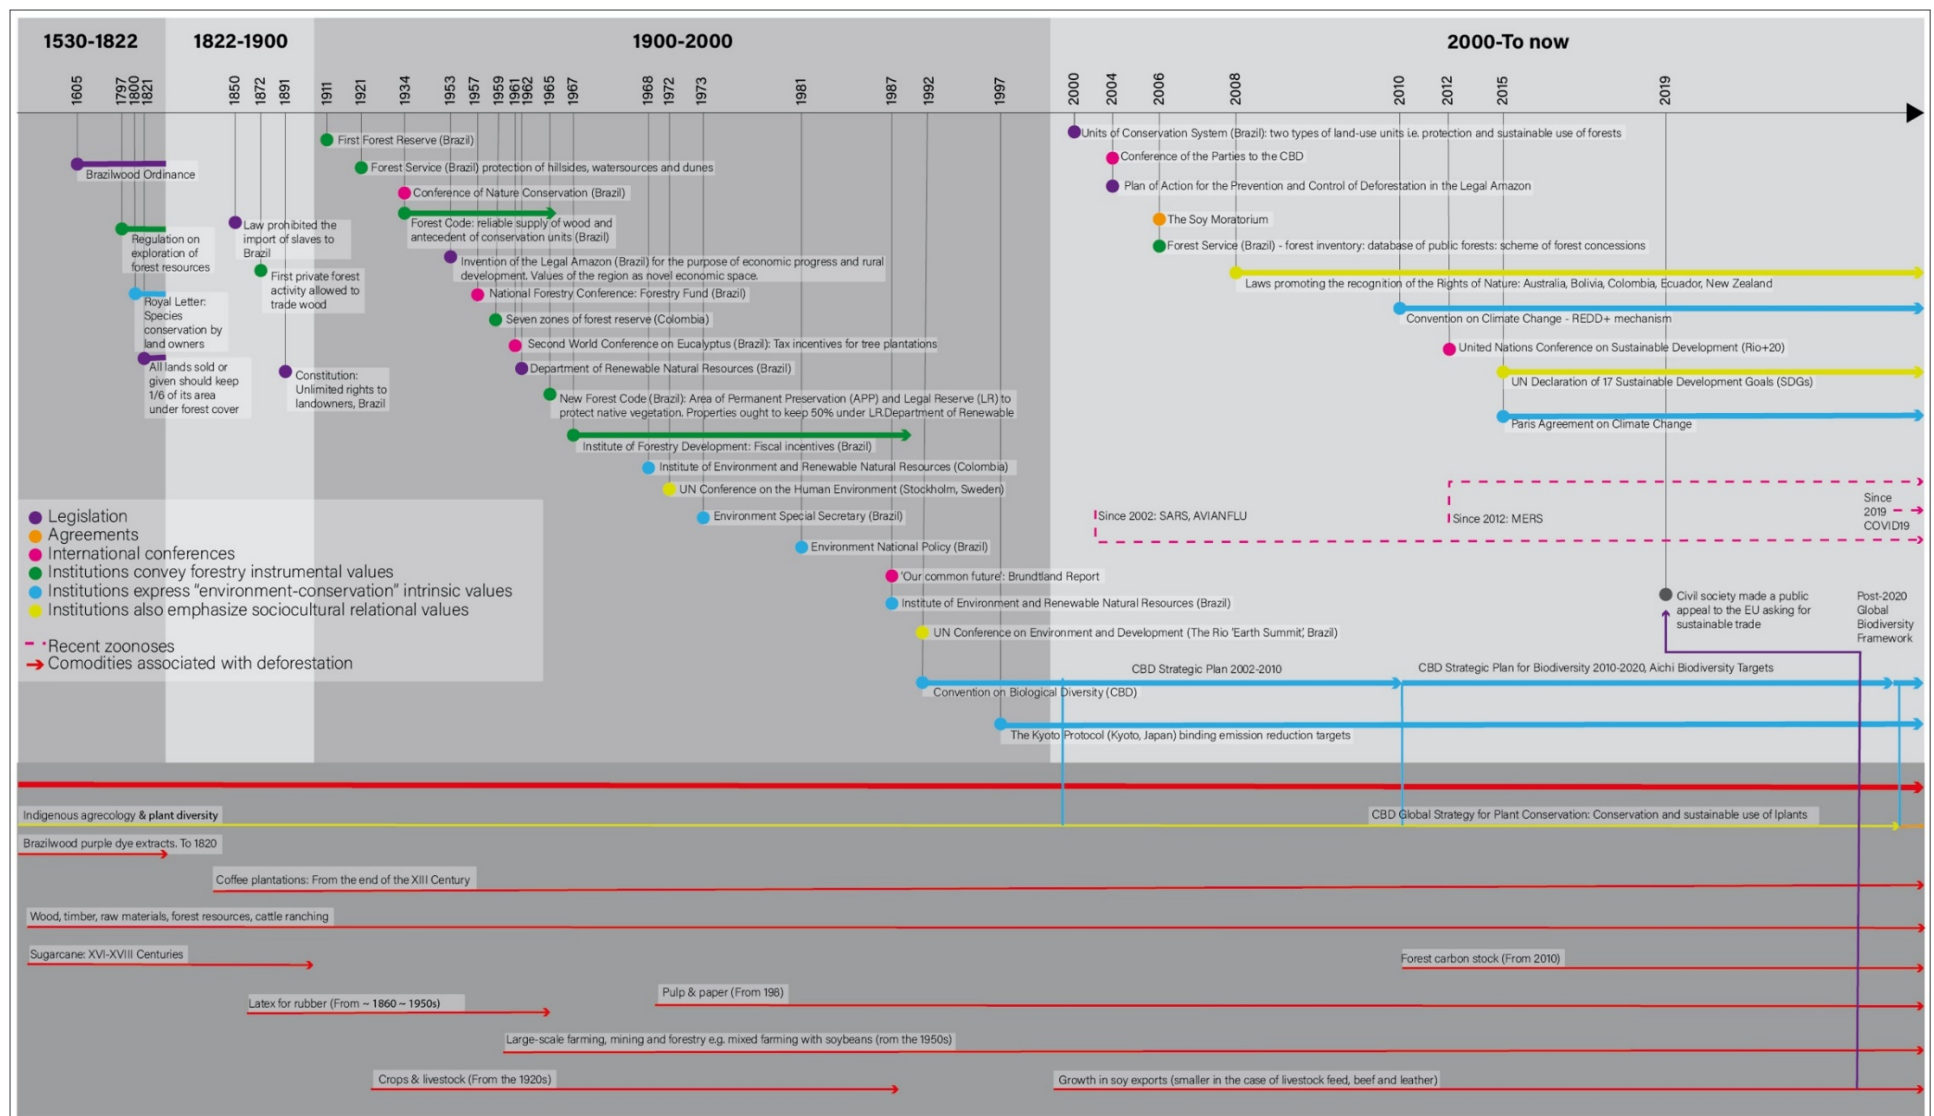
1530-1822

1822-1900

1900-2000

2000-To now

1605 1797 1800 1821 1850 1872 1891 1911 1921 1934 1953 1957 1959 1961 1962 1965 1967 1968 1972 1973 1981 1987 1992 1997 2000 2004 2006 2008 2010 2012 2015 2019

Brazilwood Ordinance

Regulation on exploration of forest resources

Royal Letter: Species conservation by land owners

All lands sold or given should keep 1/6 of its area under forest cover

Law prohibited the import of slaves to Brazil

First private forest activity allowed to trade wood

Constitution: Unlimited rights to landowners, Brazil

First Forest Reserve (Brazil)

Forest Service (Brazil) protection of hillsides, watersources and dunes

Conference of Nature Conservation (Brazil)

Forest Code: reliable supply of wood and antecedent of conservation units (Brazil)

Invention of the Legal Amazon (Brazil) for the purpose of economic progress and rural development. Values of the region as novel economic space.

National Forestry Conference: Forestry Fund (Brazil)

Seven zones of forest reserve (Colombia)

Second World Conference on Eucalyptus (Brazil): Tax incentives for tree plantations

Department of Renewable Natural Resources (Brazil)

New Forest Code (Brazil): Area of Permanent Preservation (APP) and Legal Reserve (LR) to protect native vegetation. Properties ought to keep 50% under LR.Department of Renewable

Institute of Forestry Development: Fiscal incentives (Brazil)

Institute of Environment and Renewable Natural Resources (Colombia)

UN Conference on the Human Environment (Stockholm, Sweden)

Environment Special Secretary (Brazil)

Environment National Policy (Brazil)

'Our common future': Brundtland Report

Institute of Environment and Renewable Natural Resources (Brazil)

UN Conference on Environment and Development (The Rio 'Earth Summit', Brazil)

Units of Conservation System (Brazil): two types of land-use units i.e. protection and sustainable use of forests

Conference of the Parties to the CBD

Plan of Action for the Prevention and Control of Deforestation in the Legal Amazon

The Soy Moratorium

Forest Service (Brazil) - forest inventory: database of public forests: scheme of forest concessions

Laws promoting the recognition of the Rights of Nature: Australia, Bolivia, Colombia, Ecuador, New Zealand

Convention on Climate Change - REDD+ mechanism

United Nations Conference on Sustainable Development (Rio+20)

UN Declaration of 17 Sustainable Development Goals (SDGs)

Paris Agreement on Climate Change

Since 2002: SARS, AVIANFLU

Since 2012: MERS

Since 2019 COVID19

Civil society made a public appeal to the EU asking for sustainable trade

Post-2020 Global Biodiversity Framework

CBD Strategic Plan 2002-2010

CBD Strategic Plan for Biodiversity 2010-2020, Aichi Biodiversity Targets

Convention on Biological Diversity (CBD)

The Kyoto Protocol (Kyoto, Japan) binding emission reduction targets

Legislation
Agreements
International conferences
Institutions convey forestry instrumental values
Institutions express "environment-conservation" intrinsic values
Institutions also emphasize sociocultural relational values

Recent zoonoses
Comodities associated with deforestation

Indigenous agrecology & plant diversity

CBD Global Strategy for Plant Conservation: Conservation and sustainable use of lplants

Brazilwood purple dye extracts. To 1820

Coffee plantations: From the end of the XIII Century

Wood, timber, raw materials, forest resources, cattle ranching

Sugarcane: XVI-XVIII Centuries

Forest carbon stock (From 2010)

Pulp & paper (From 198)

Latex for rubber (From ~ 1860 ~ 1950s)

Large-scale farming, mining and forestry e.g. mixed farming with soybeans (rom the 1950s)

Crops & livestock (From the 1920s)

Growth in soy exports (smaller in the case of livestock feed, beef and leather)